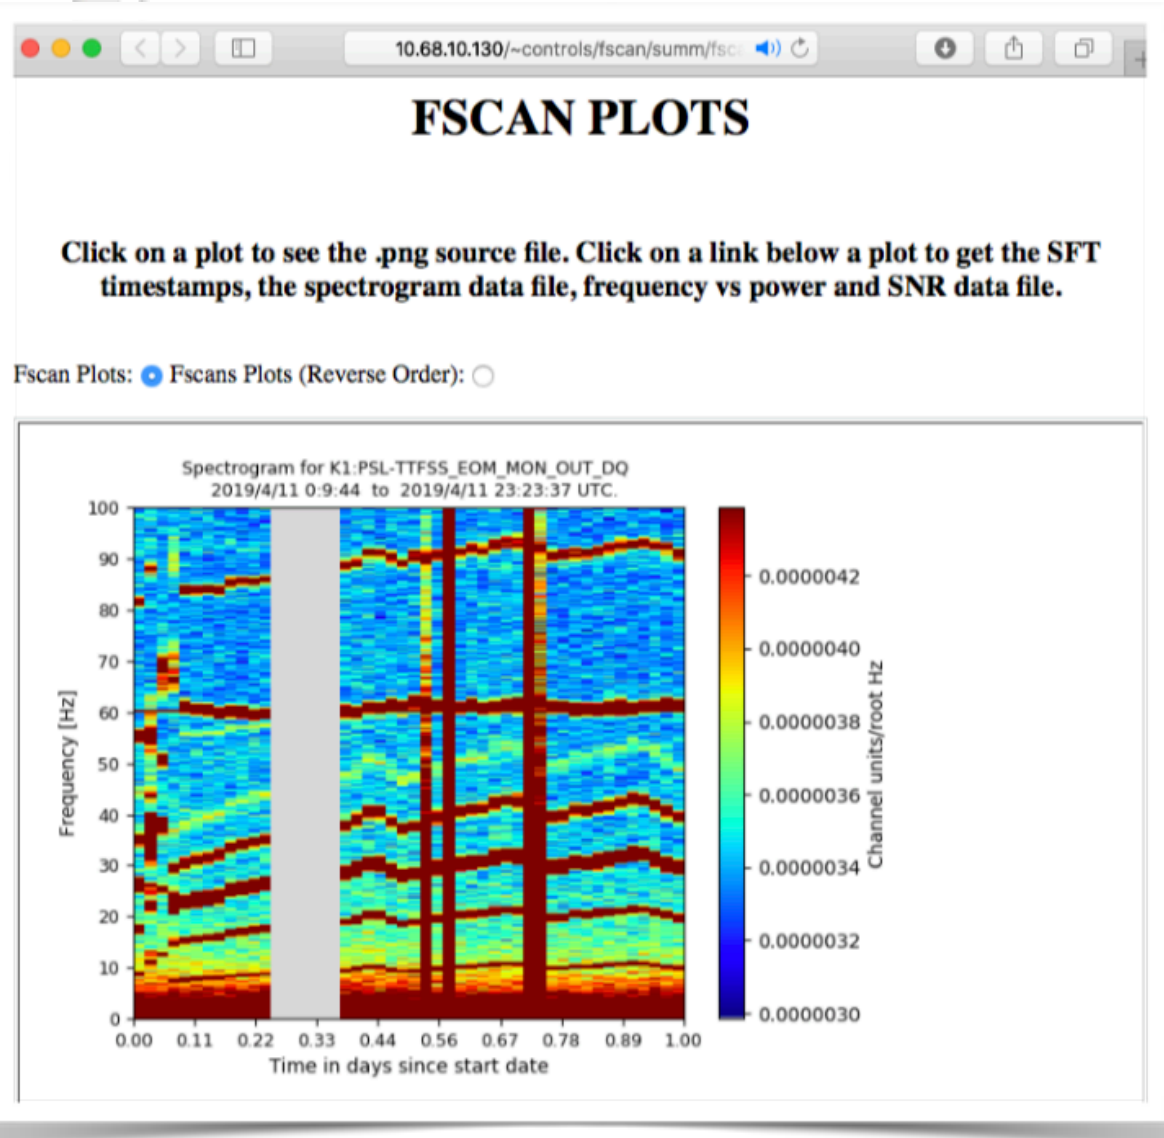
10.68.10.130/~controls/fscan/summ/fsc

FSCAN PLOTS

Click on a plot to see the .png source file. Click on a link below a plot to get the SFT timestamps, the spectrogram data file, frequency vs power and SNR data file.

Fscan Plots: Fscans Plots (Reverse Order):

Spectrogram for K1:PSL-TTFSS_EOM_MON_OUT_DQ
2019/4/11 0:9:44 to 2019/4/11 23:23:37 UTC.

Frequency [Hz]

100
90
80
70
60
50
40
30
20
10
0

0.00 0.11 0.22 0.33 0.44 0.56 0.67 0.78 0.89 1.00

Time in days since start date

0.0000042
0.0000040
0.0000038
0.0000036
0.0000034
0.0000032
0.0000030

Channel units/root Hz